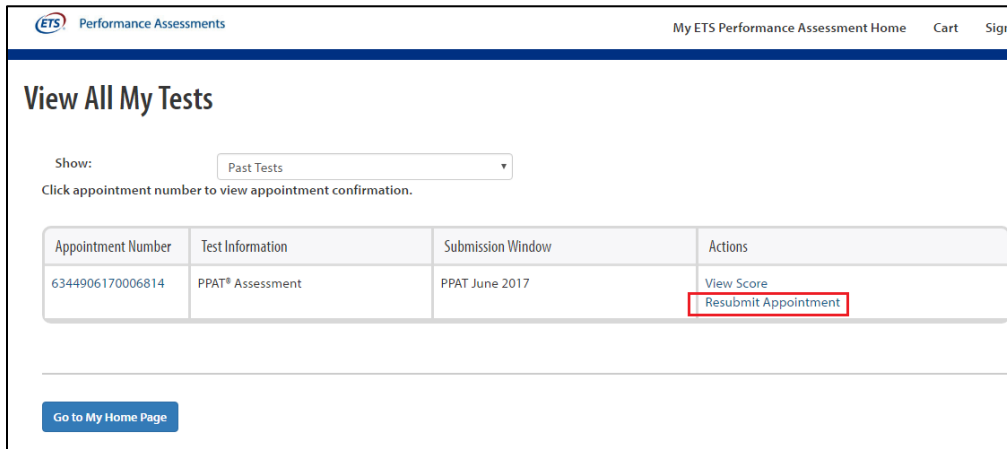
ETS Performance Assessments

My ETS Performance Assessment Home Cart Sign

View All My Tests

Show: Past Tests

Click appointment number to view appointment confirmation.

| Appointment Number | Test Information | Submission Window | Actions |
|---|---|---|---|
| 6344906170006814 | PPAT® Assessment | PPAT June 2017 | View Score<br>Resubmit Appointment |

Go to My Home Page